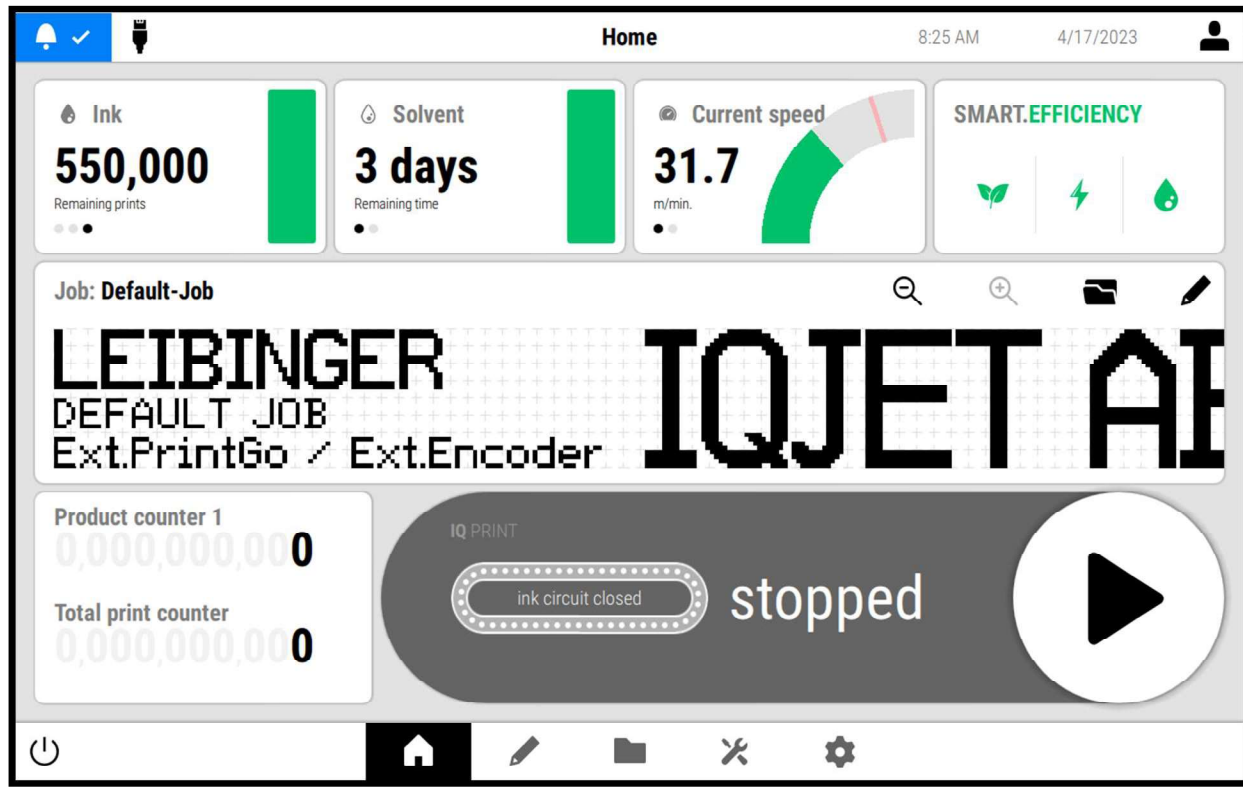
Home 8:25 AM 4/17/2023

Ink
550,000
Remaining prints

Solvent
3 days
Remaining time

Current speed
31.7
m/min.

SMART.EFFICIENCY

Job: Default-Job

LEIBINGER
DEFAULT JOB
Ext.PrintGo / Ext.Encoder
IQJET AB

Product counter 1
0,000,000,000

Total print counter
0,000,000,000

IQ PRINT
ink circuit closed
stopped